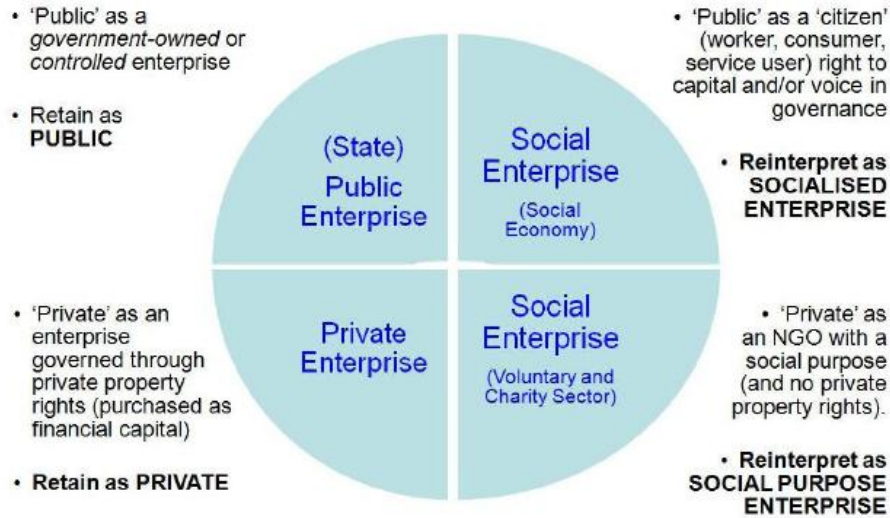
• 'Public' as a *government-owned* or *controlled* enterprise

• Retain as **PUBLIC**

• 'Public' as a 'citizen' (worker, consumer, service user) right to capital and/or voice in governance

• **Reinterpret as SOCIALISED ENTERPRISE**

(State) Public Enterprise

Social Enterprise (Social Economy)

Private Enterprise

Social Enterprise (Voluntary and Charity Sector)

• 'Private' as an enterprise governed through private property rights (purchased as financial capital)

• **Retain as PRIVATE**

• 'Private' as an NGO with a social purpose (and no private property rights).

• **Reinterpret as SOCIAL PURPOSE ENTERPRISE**